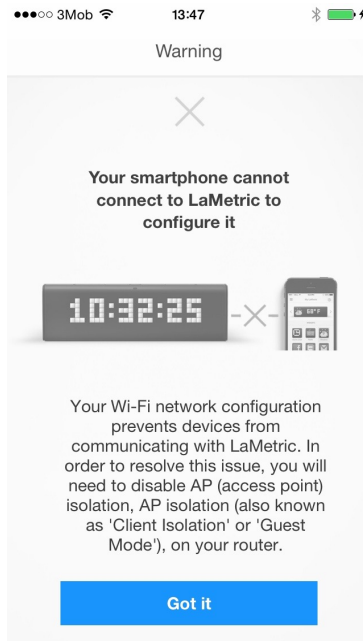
●●●○○ 3Mob 13:47

Warning

Your smartphone cannot connect to LaMetric to configure it

10:32:25

68°F

Your Wi-Fi network configuration prevents devices from communicating with LaMetric. In order to resolve this issue, you will need to disable AP (access point) isolation, AP isolation (also known as 'Client Isolation' or 'Guest Mode'), on your router.

Got it